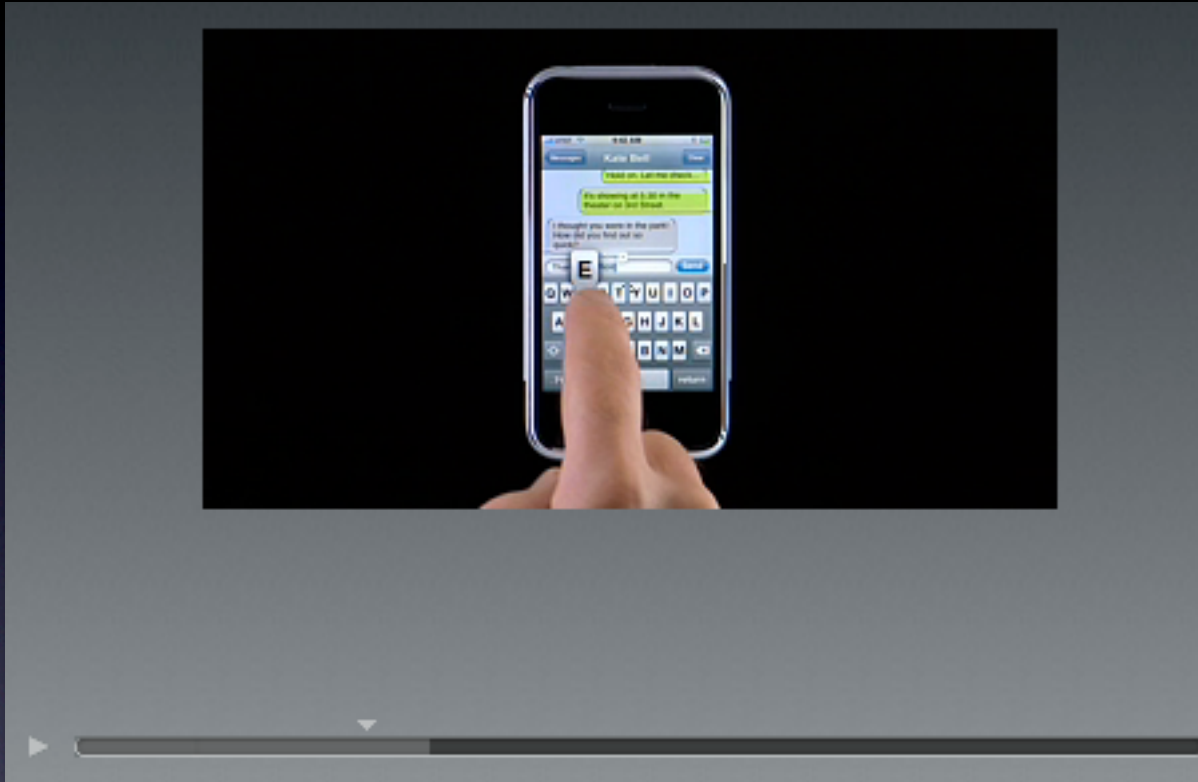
Messages Kate Bell Clear

Head on. Let me check...

It's showing at 5:30 in the theater on 3rd Street

I thought you were in the park! How did you find out so quick?

E

Send

Q W T Y U I O P

A H J K L

B N M

return